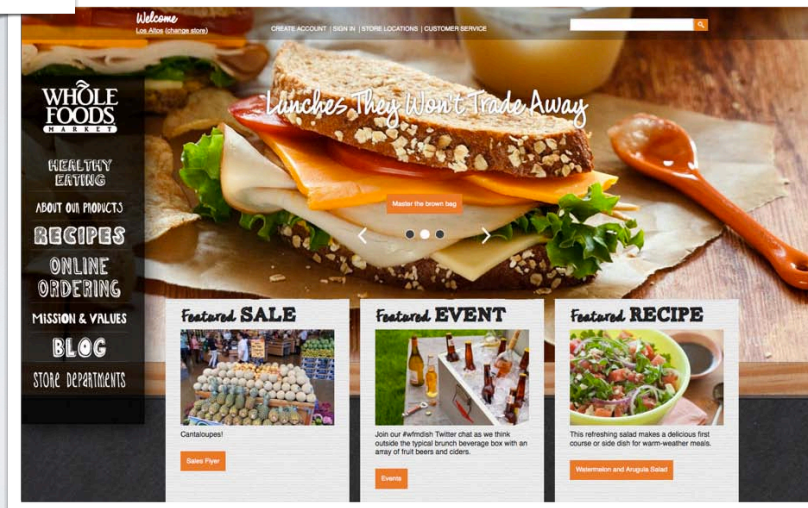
Welcome
Los Altos (change store)

CREATE ACCOUNT | SIGN IN | STORE LOCATIONS | CUSTOMER SERVICE

WHOLE FOODS MARKET

HEALTHY EATING
ABOUT OUR PRODUCTS
RECIPES
ONLINE ORDERING
MISSION & VALUES
BLOG
STORE DEPARTMENTS

Lunches They Won't Trade Away

Master the brown bag

Featured SALE
Cantaloupes!
Sales Flyer

Featured EVENT
Join our #wfmdish Twitter chat as we think outside the typical brunch beverage box with an array of fruit beers and ciders.
Events

Featured RECIPE
This refreshing salad makes a delicious first course or side dish for warm-weather meals.
Watermelon and Arugula Salad